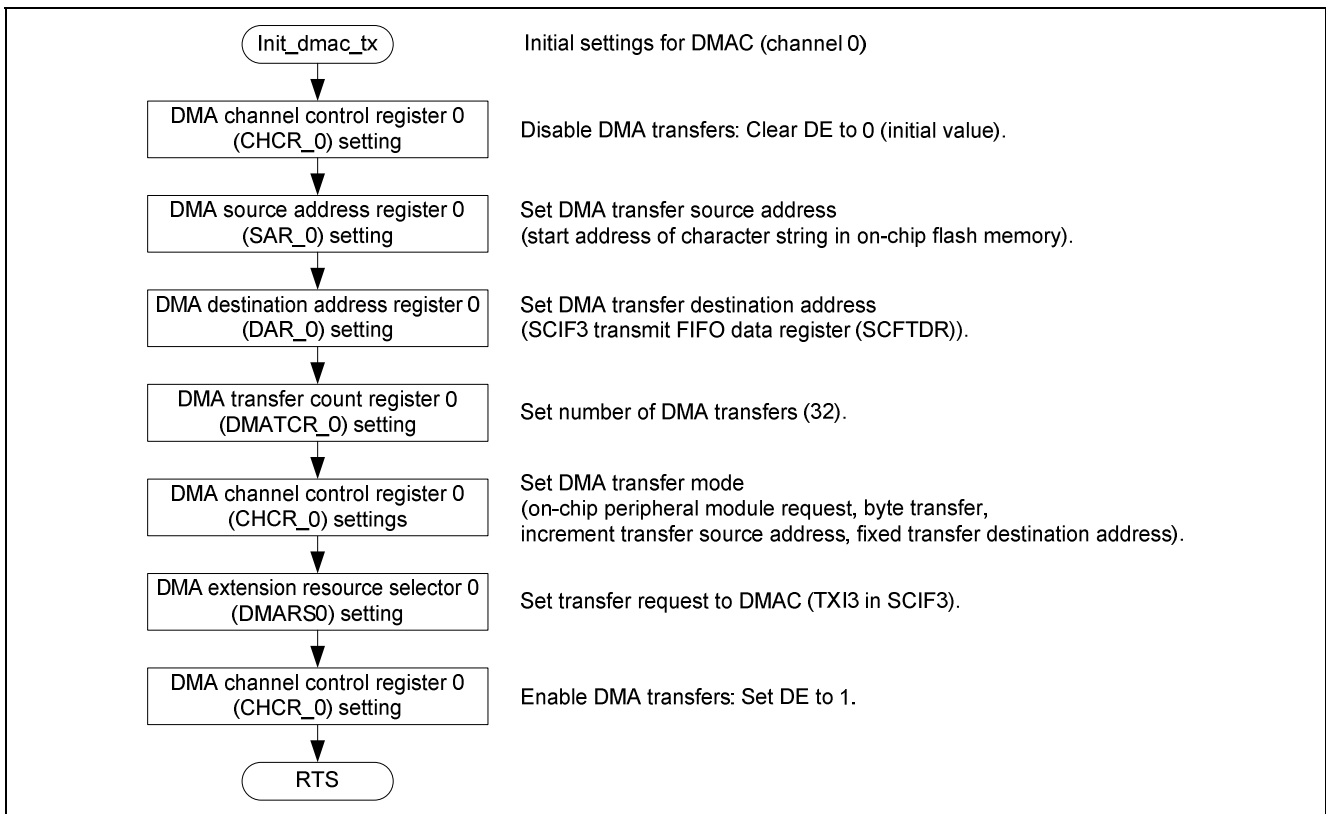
Init_dmac_tx

Initial settings for DMAC (channel 0)

DMA channel control register 0 (CHCR_0) setting

Disable DMA transfers: Clear DE to 0 (initial value).

DMA source address register 0 (SAR_0) setting

Set DMA transfer source address (start address of character string in on-chip flash memory).

DMA destination address register 0 (DAR_0) setting

Set DMA transfer destination address (SCIF3 transmit FIFO data register (SCFTDR)).

DMA transfer count register 0 (DMATCR_0) setting

Set number of DMA transfers (32).

DMA channel control register 0 (CHCR_0) settings

Set DMA transfer mode (on-chip peripheral module request, byte transfer, increment transfer source address, fixed transfer destination address).

DMA extension resource selector 0 (DMARS0) setting

Set transfer request to DMAC (TXI3 in SCIF3).

DMA channel control register 0 (CHCR_0) setting

Enable DMA transfers: Set DE to 1.

RTS